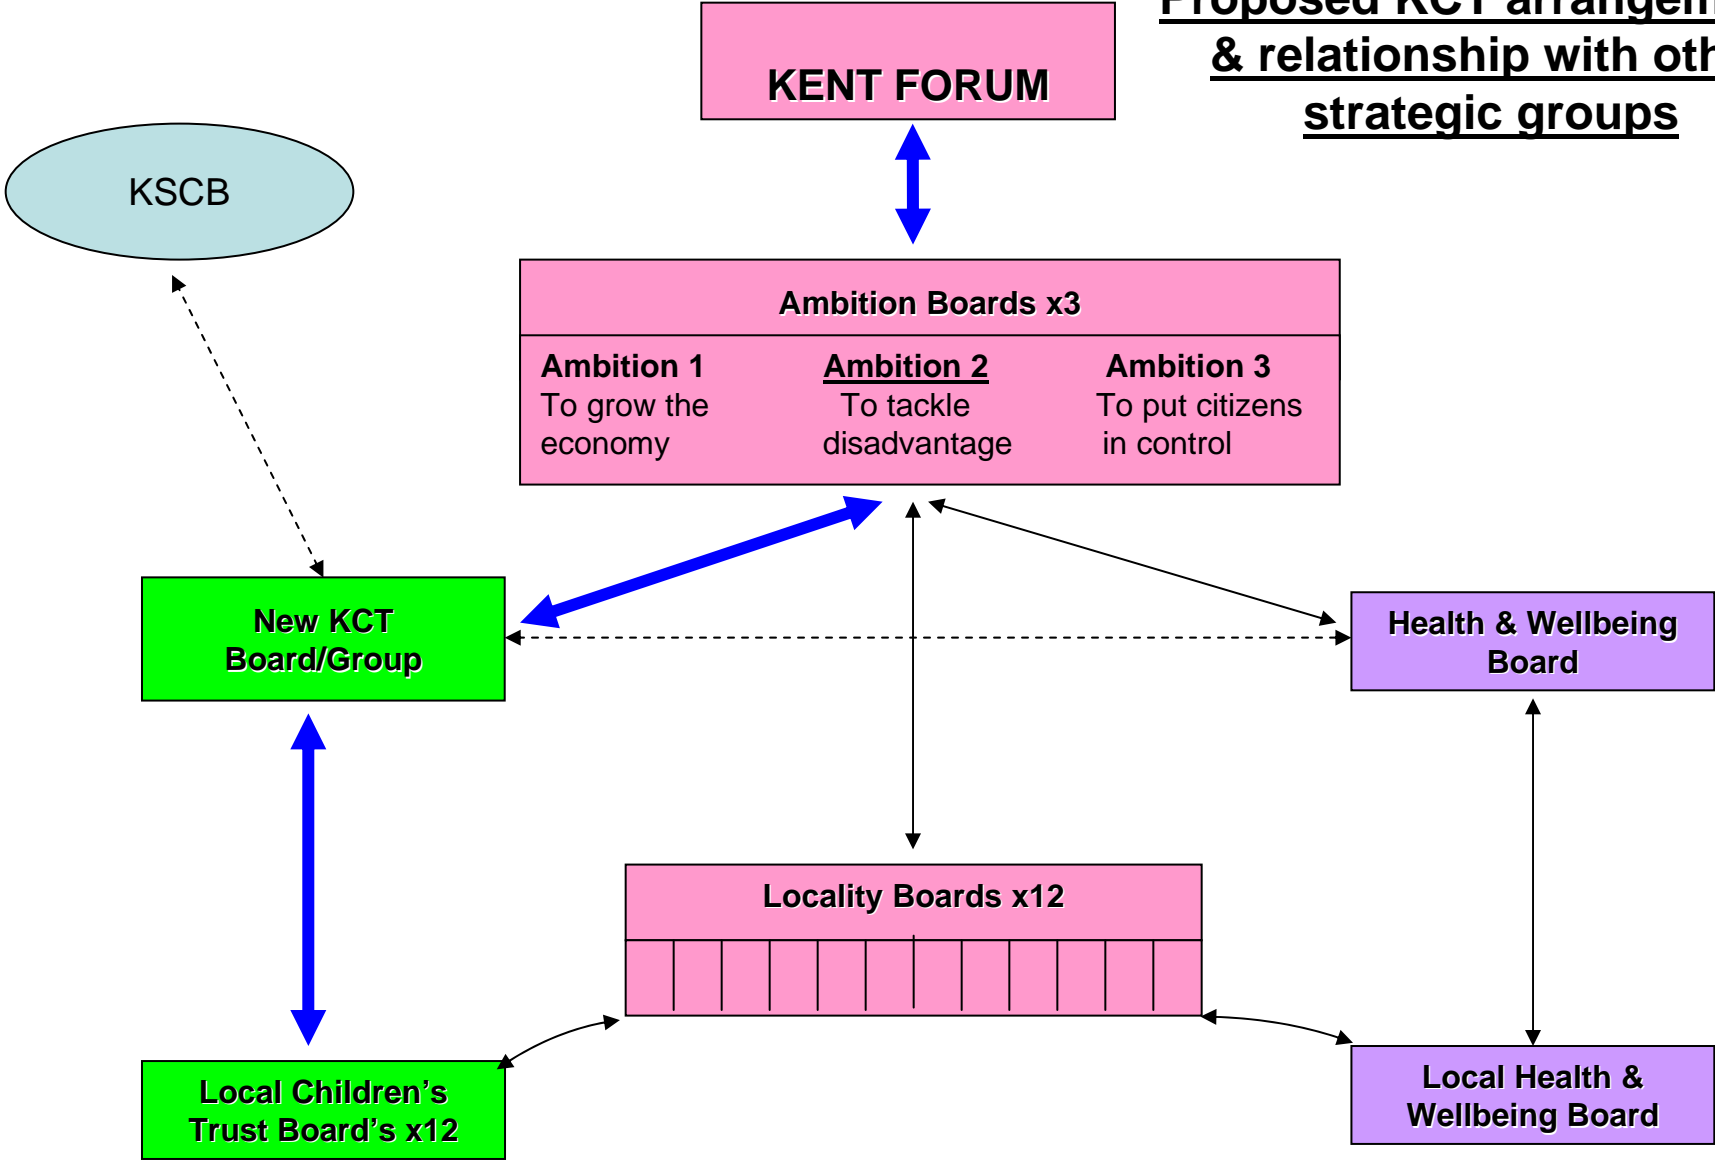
KENT FORUM

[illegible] & relationship with oth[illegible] strategic groups

KSCB

Ambition Boards x3

Ambition 1
To grow the economy

Ambition 2
To tackle disadvantage

Ambition 3
To put citizens in control

New KCT Board/Group

Health & Wellbeing Board

Locality Boards x12

Local Children's Trust Board's x12

Local Health & Wellbeing Board